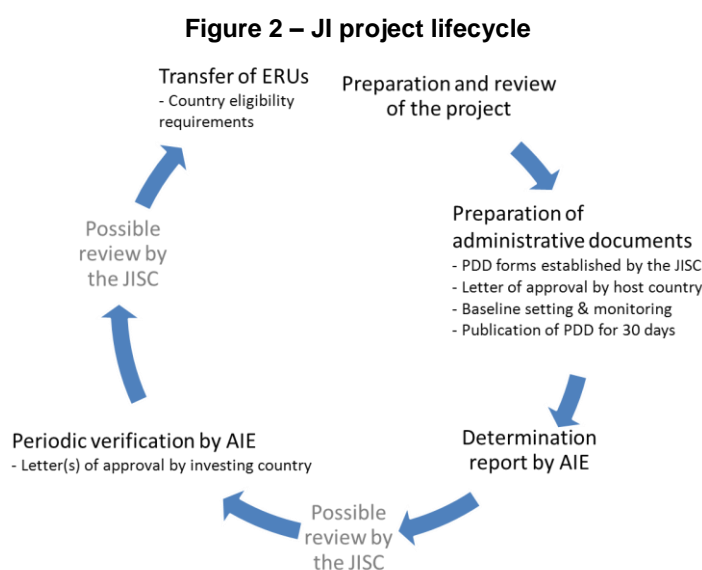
Figure 2 – JI project lifecycle

Transfer of ERUs
- Country eligibility requirements

Preparation and review of the project

Preparation of administrative documents
- PDD forms established by the JISC
- Letter of approval by host country
- Baseline setting & monitoring
- Publication of PDD for 30 days

Determination report by AIE

Possible review by the JISC

Periodic verification by AIE
- Letter(s) of approval by investing country

Possible review by the JISC